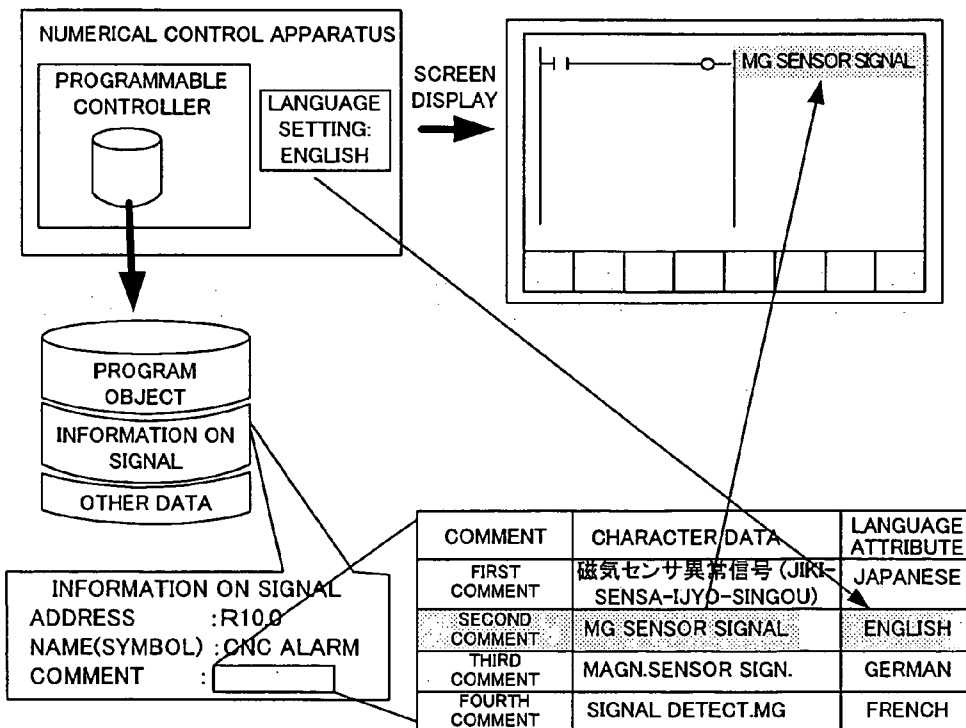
NUMERICAL CONTROL APPARATUS

PROGRAMMABLE CONTROLLER

LANGUAGE SETTING: ENGLISH

SCREEN DISPLAY

MG SENSOR SIGNAL

PROGRAM OBJECT

INFORMATION ON SIGNAL

OTHER DATA

INFORMATION ON SIGNAL
ADDRESS :R10.0
NAME(SYMBOL) :CNC ALARM
COMMENT :

| COMMENT | CHARACTER DATA | LANGUAGE ATTRIBUTE |
|---|---|---|
| FIRST COMMENT | 磁気センサ異常信号 (JIKI-SENSA-IJYO-SINGOU) | JAPANESE |
| SECOND COMMENT | MG SENSOR SIGNAL | ENGLISH |
| THIRD COMMENT | MAGN.SENSOR SIGN. | GERMAN |
| FOURTH COMMENT | SIGNAL DETECT.MG | FRENCH |